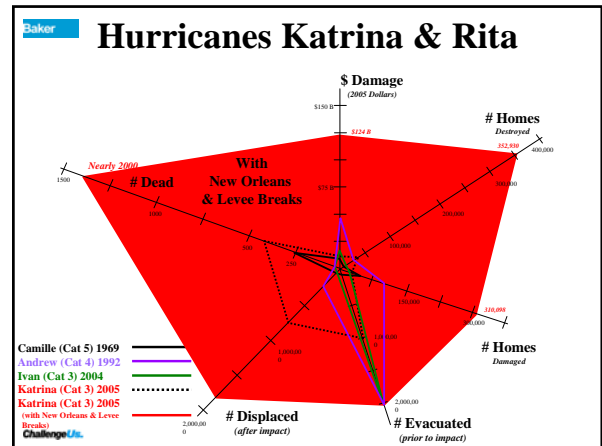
Baker

Hurricanes Katrina & Rita

$ Damage
(2005 Dollars)

$150 B

$124 B

$75 B

# Homes
Destroyed

352,930

400,000

300,000

200,000

100,000

Nearly 2000

1500

# Dead

1000

500

250

With
New Orleans
& Levee Breaks

150,000

310,098

200,000

1,000,00
0

1,000,000

2,000,00
0

2,000,00
0

# Homes
Damaged

Camille (Cat 5) 1969
Andrew (Cat 4) 1992
Ivan (Cat 3) 2004
Katrina (Cat 3) 2005
Katrina (Cat 3) 2005
(with New Orleans & Levee Breaks)

# Displaced
(after impact)

# Evacuated
(prior to impact)

ChallengeUs.